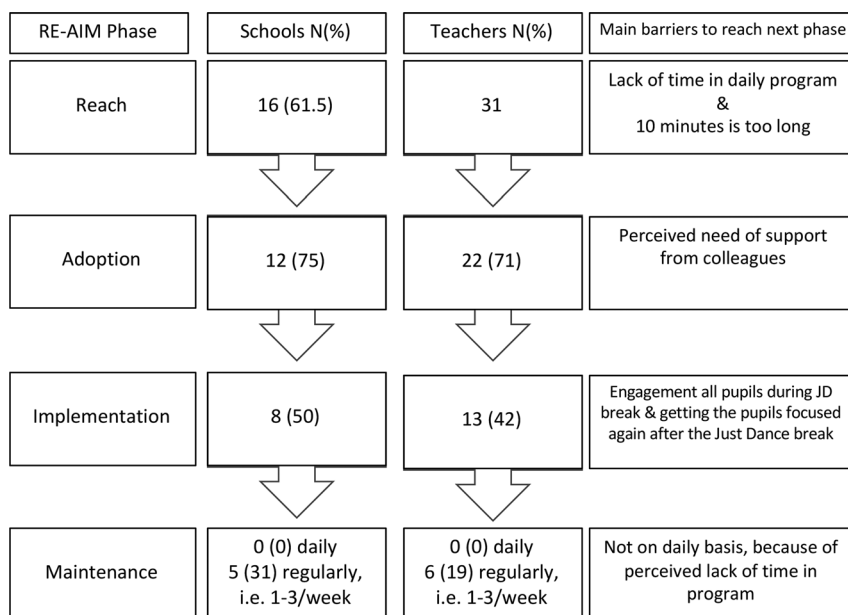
| RE-AIM Phase | Schools N(%) | Teachers N(%) | Main barriers to reach next phase |
|---|---|---|---|
| Reach | 16 (61.5) | 31 | Lack of time in daily program & 10 minutes is too long |
| Adoption | 12 (75) | 22 (71) | Perceived need of support from colleagues |
| Implementation | 8 (50) | 13 (42) | Engagement all pupils during JD break & getting the pupils focused again after the Just Dance break |
| Maintenance | 0 (0) daily 5 (31) regularly, i.e. 1-3/week | 0 (0) daily 6 (19) regularly, i.e. 1-3/week | Not on daily basis, because of perceived lack of time in program |